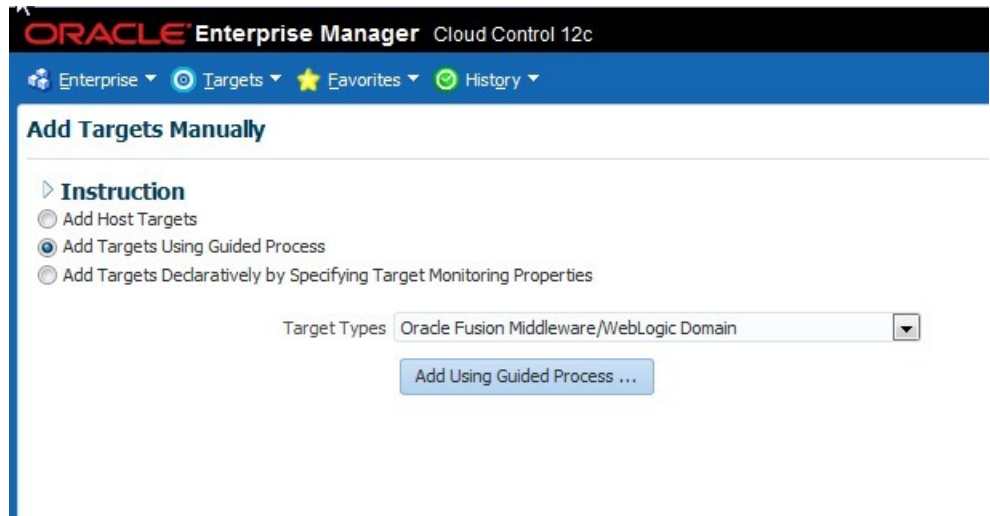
ORACLE Enterprise Manager Cloud Control 12c

Enterprise ▾ Targets ▾ Favorites ▾ History ▾

Add Targets Manually

Instruction

Add Host Targets

Add Targets Using Guided Process

Add Targets Declaratively by Specifying Target Monitoring Properties

Target Types Oracle Fusion Middleware/WebLogic Domain

Add Using Guided Process ...